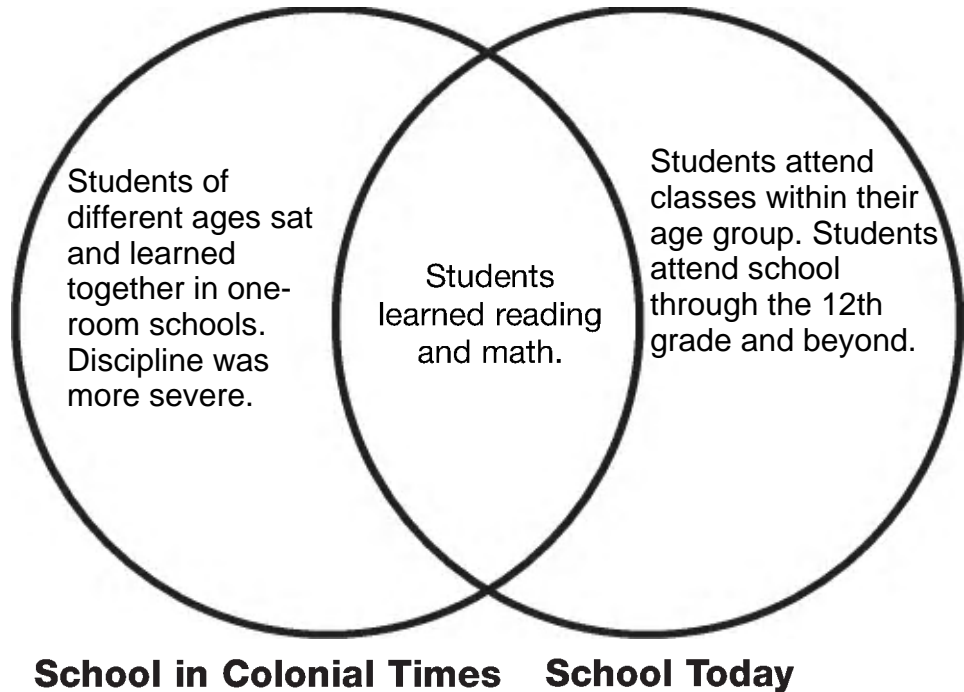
Students of different ages sat and learned together in one-room schools. Discipline was more severe.

Students learned reading and math.

Students attend classes within their age group. Students attend school through the 12th grade and beyond.

School in Colonial Times

School Today